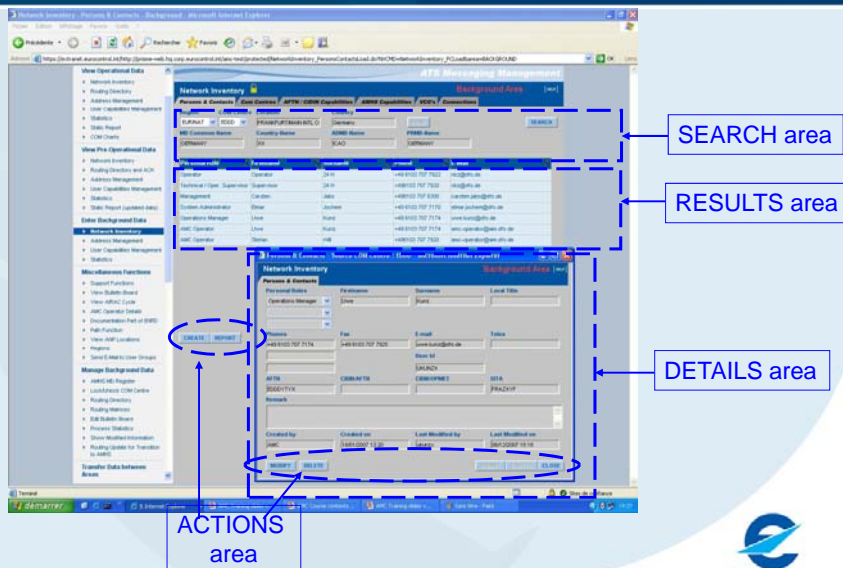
Network Inventory - Persons & Contacts - Background - Microsoft Internet Explorer

ATS Messaging Management

View Operational Data
Network Inventory
Routing Directory
Address Management
User Capabilities Management
Statistics
Static Report
COM Charts

View Pre-Operational Data
Network Inventory
Routing Directory and ACN
Address Management
User Capabilities Management
Statistics
Static Report (updated data)

Enter Background Data
Network Inventory
Address Management
User Capabilities Management
Statistics

Miscellaneous Functions
Support Functions
View Bulletin Board
View AIRAC Cycle
AMC Operator Details
Documentation Part of EMRD
Path Function
View AMF Locations
Regions
Send E-Mail to User Groups

Manage Background Data
AMHS MD Register
LocId/Check COM Centre
Routing Directory
Routing Matrices
Edit Bulletin Board
Process Statistics
Show Modified Information
Routing Update for Transition to AMHS

Transfer Data between Areas

Network Inventory
Background Area
Persons & Contacts | Com Centres | AFTN / CIDIN Capabilities | AMHS Capabilities | VCD's | Connections

EURINAT | EDDD | FRANKFURT/MAIN INTL O | Germany
MD Common Name | Country Name | ADMD Name | PRMD Name
GERMANY | XX | ICAO | GERMANY
SEARCH

| Personal Role | Firstname | Surname | Phone | E-mail |
|---|---|---|---|---|
| Operator | Operator | DFS | +49 6103 707 7022 | | 
| Technical / Oper. Supervisor | Supervisor | DFS | +49 6103 707 7022 | |
| Management | Carsten | Jaks | +49 6103 707 6300 | carsten.jaks@dfs.de |
| System Administrator | Elmar | Jochem | +49 6103 707 7170 | elmar.jochem@dfs.de |
| Operations Manager | Uwe | Kunz | +49 6103 707 7174 | uwe.kunz@dfs.de |
| AMC Operator | Uwe | Kunz | +49 6103 707 7174 | amc-operator@dfs.de |
| AMC Operator | Stefan | Hill | +49 6103 707 7022 | amc-operator@dfs.de |

CREATE | REPORT

Network Inventory
Background Area
Persons & Contacts
Personal Roles | Firstname | Surname | Local Title
Operations Manager | Uwe | Kunz
Phones | Fax | E-mail | Telex
+49 6103 707 7174 | +49 6103 707 7920 | uwe.kunz@dfs.de
User Id
UKUNZX
AFTN | CIDIN AFTN | CIDIN OPMET | SITA
EDDDYTYX | | | FRAZXYF
Remark
Created by | Created on | Last Modified by | Last Modified on
AMC | 19/01/2007 13:20 | ukunz | 06/12/2007 15:18
MODIFY | DELETE | CLOSE

SEARCH area
RESULTS area
DETAILS area
ACTIONS area

démarrer